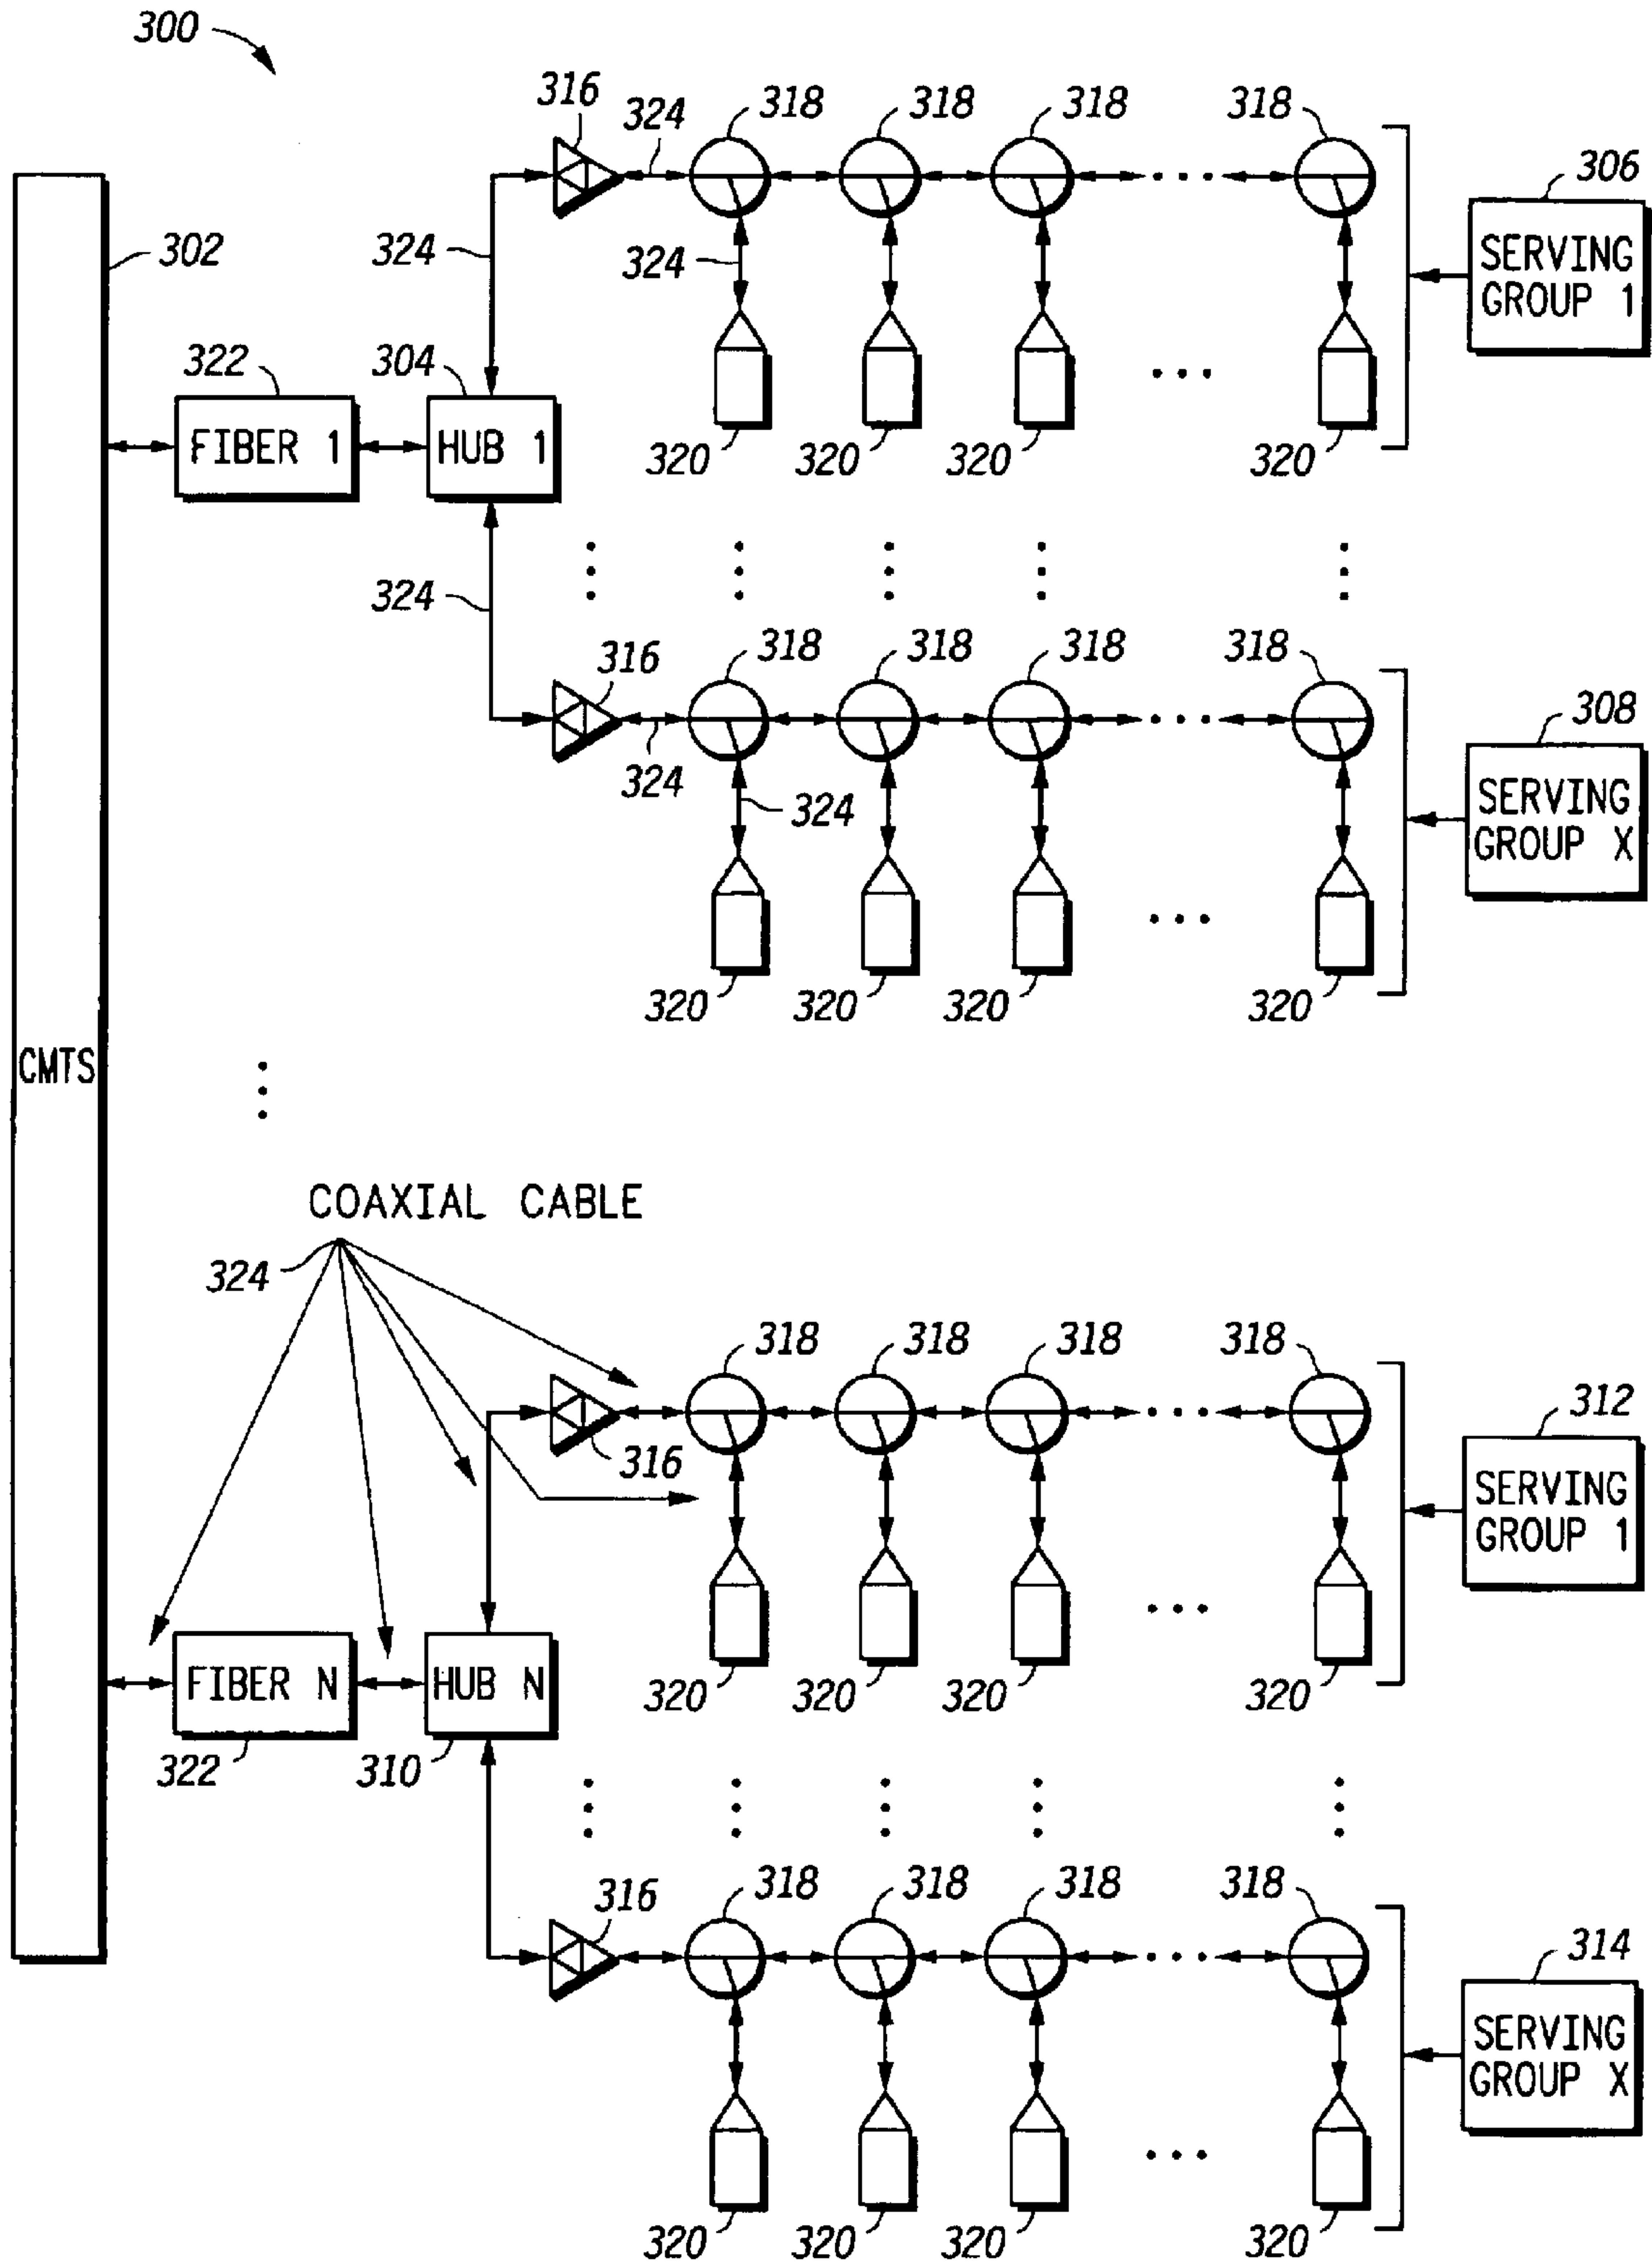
300

316 324 318 318 318 318

302

324

324

306
SERVING GROUP 1

322 304
FIBER 1 HUB 1

320 320 320 320

324

316 318 318 318 318

324 324

308
SERVING GROUP X

320 320 320 320

CMTS

COAXIAL CABLE

324

318 318 318 318

316

312
SERVING GROUP 1

320 320 320 320

FIBER N HUB N
322 310

316 318 318 318 318

314
SERVING GROUP X

320 320 320 320